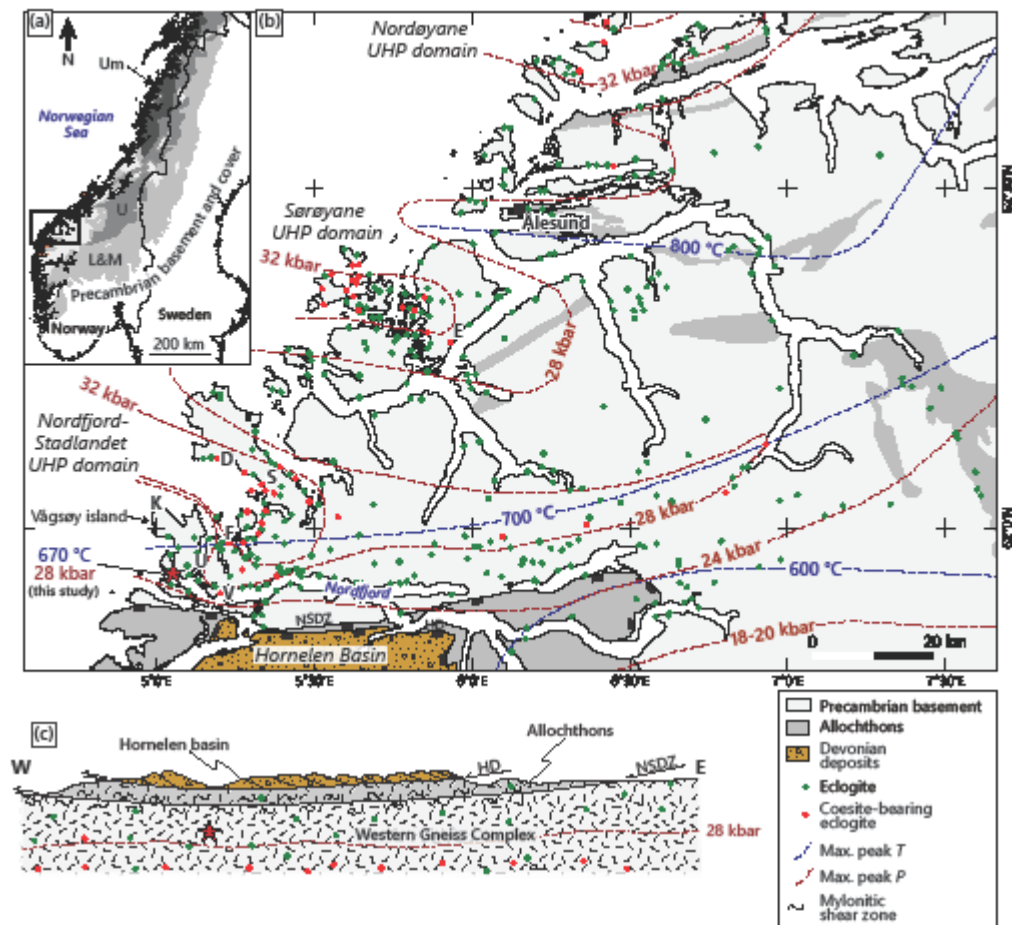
(a)
N
Um
Norwegian Sea
U
L&M
Precambrian basement and cover
Norway
Sweden
200 km

(b)
Nordøyane UHP domain
32 kbar
Sørøyane UHP domain
Ålesund
800 °C
32 kbar
E
28 kbar
32 kbar
Nordfjord-Stadlandet UHP domain
D
S
K
Vågsøy island
F
700 °C
28 kbar
670 °C
28 kbar
(this study)
U
V
24 kbar
600 °C
Nordfjord
NSDZ
HD
Hornelen Basin
18-20 kbar
0
20 km
5°0'E
5°30'E
6°0'E
6°30'E
7°0'E
7°30'E
62°30'N
62°0'N

(c)
Hornelen basin
Allochthons
W
HD
NSDZ
E
Western Gneiss Complex
28 kbar

Precambrian basement
Allochthons
Devonian deposits
Eclogite
Coesite-bearing eclogite
Max. peak $T$
Max. peak $P$
Mylonitic shear zone